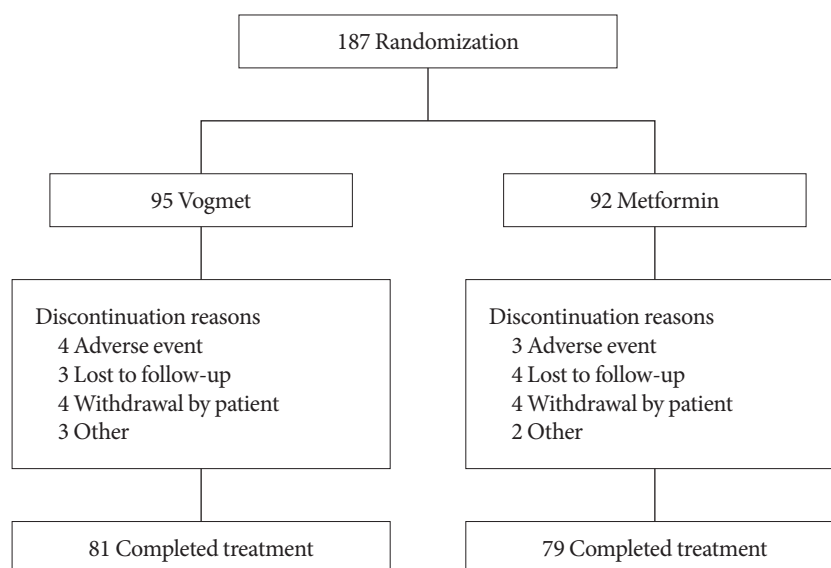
187 Randomization

95 Vogmet

92 Metformin

Discontinuation reasons
4 Adverse event
3 Lost to follow-up
4 Withdrawal by patient
3 Other

Discontinuation reasons
3 Adverse event
4 Lost to follow-up
4 Withdrawal by patient
2 Other

81 Completed treatment

79 Completed treatment